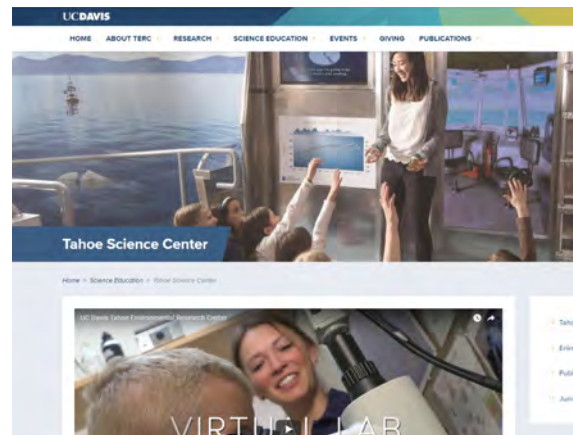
UC DAVIS

HOME ABOUT TERC RESEARCH SCIENCE EDUCATION EVENTS GIVING PUBLICATIONS

Tahoe Science Center

Home > Science Education > Tahoe Science Center

UC Davis Tahoe Environmental Research Center

VIRTUAL LAB

Taho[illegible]

Brin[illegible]

Pub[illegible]

Join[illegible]